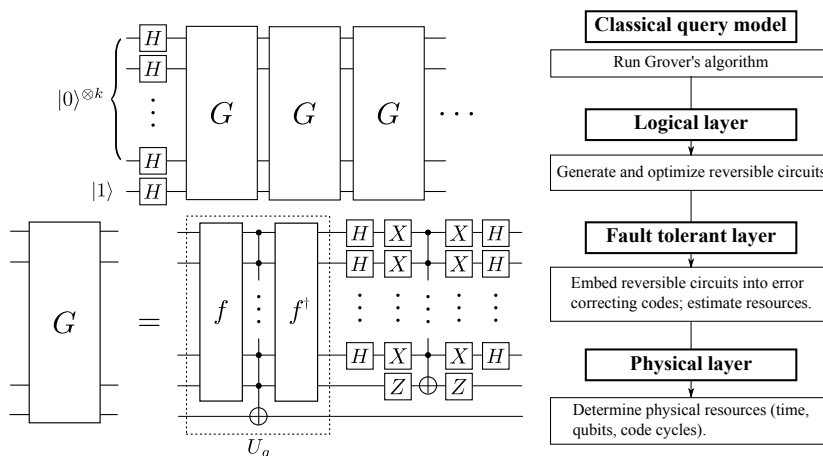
$|0\rangle^{\otimes k}$

$H$
$H$
$\vdots$
$H$

$|1\rangle$ $H$

$G$ $G$ $G$ $\cdots$

$G$ $=$ $f$ $\vdots$ $f^{\dagger}$

$H$ $X$ $X$ $H$
$H$ $X$ $X$ $H$
$\vdots$ $\vdots$ $\vdots$ $\vdots$ $\vdots$
$H$ $X$ $X$ $H$
$Z$ $Z$

$U_g$

**Classical query model**

Run Grover's algorithm

**Logical layer**

Generate and optimize reversible circuits

**Fault tolerant layer**

Embed reversible circuits into error correcting codes; estimate resources.

**Physical layer**

Determine physical resources (time, qubits, code cycles).